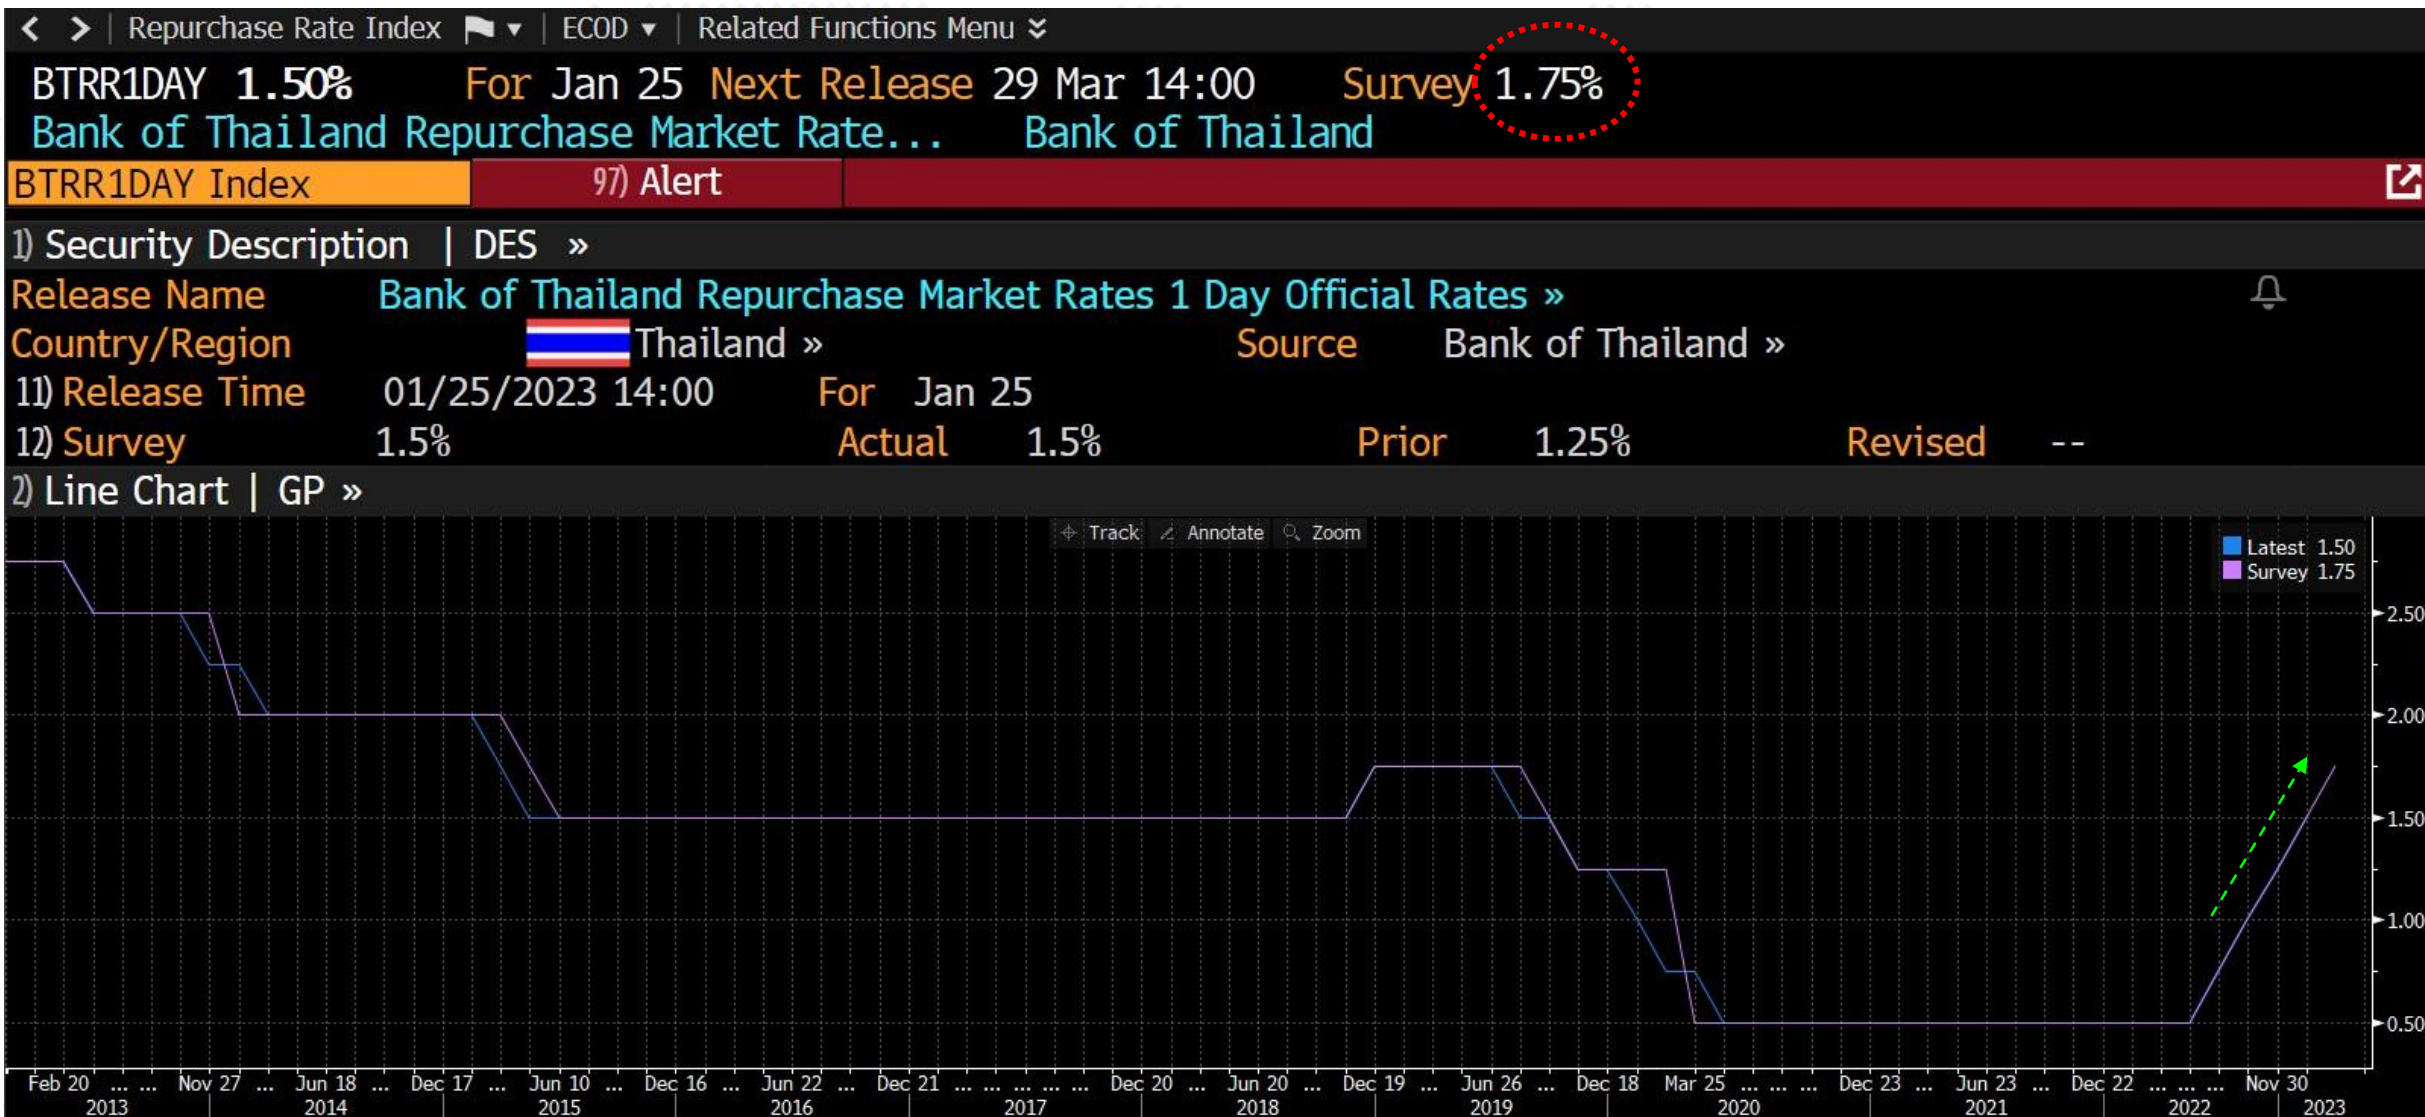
< > | Repurchase Rate Index ▾ | ECOD ▾ | Related Functions Menu

BTRR1DAY 1.50% For Jan 25 Next Release 29 Mar 14:00 Survey 1.75%
Bank of Thailand Repurchase Market Rate... Bank of Thailand

BTRR1DAY Index | 97) Alert

1) Security Description | DES »

Release Name Bank of Thailand Repurchase Market Rates 1 Day Official Rates »
Country/Region Thailand » Source Bank of Thailand »
11) Release Time 01/25/2023 14:00 For Jan 25
12) Survey 1.5% Actual 1.5% Prior 1.25% Revised --

2) Line Chart | GP »

Track Annotate Zoom

Latest 1.50
Survey 1.75

2.50
2.00
1.50
1.00
0.50

Feb 20 ... ... Nov 27 ... Jun 18 ... Dec 17 ... Jun 10 ... Dec 16 ... Jun 22 ... Dec 21 ... ... ... ... Dec 20 ... Jun 20 ... Dec 19 ... Jun 26 ... Dec 18 Mar 25 ... ... ... Dec 23 ... Jun 23 ... Dec 22 ... ... ... Nov 30
2013 2014 2015 2016 2017 2018 2019 2020 2021 2022 2023